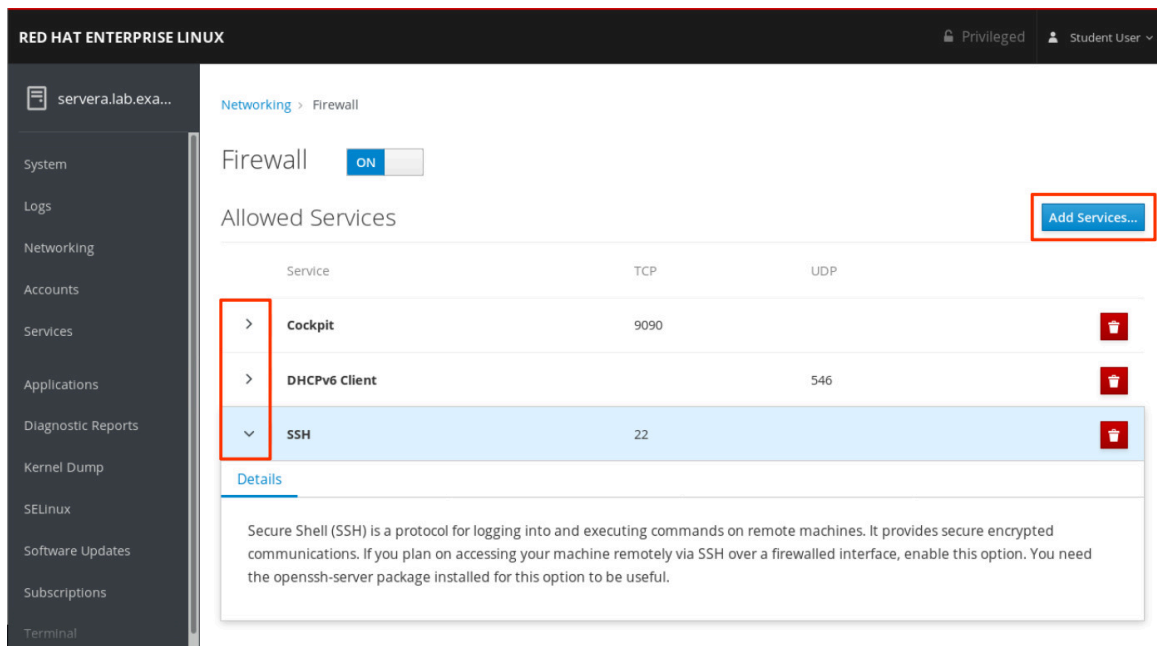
RED HAT ENTERPRISE LINUX

Privileged

Student User

servera.lab.exa...

System

Logs

Networking

Accounts

Services

Applications

Diagnostic Reports

Kernel Dump

SELinux

Software Updates

Subscriptions

Terminal

Networking > Firewall

Firewall ON

Allowed Services

Add Services...

| | Service | TCP | UDP |
|---|---|---|---|
| > | Cockpit | 9090 | |
| > | DHCPv6 Client | | 546 |
| ˅ | SSH | 22 | |

Details

Secure Shell (SSH) is a protocol for logging into and executing commands on remote machines. It provides secure encrypted communications. If you plan on accessing your machine remotely via SSH over a firewalled interface, enable this option. You need the openssh-server package installed for this option to be useful.